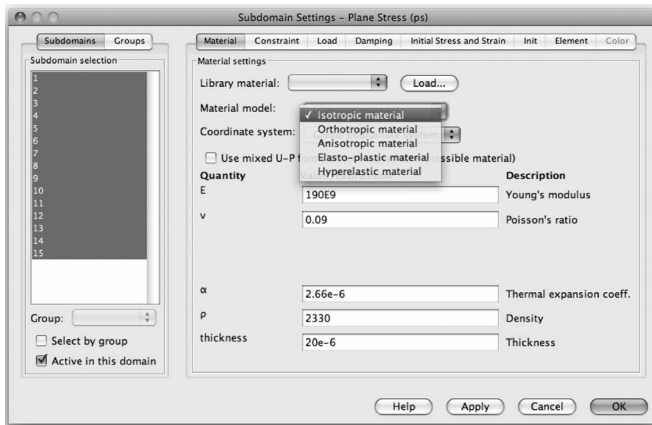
Subdomain Settings – Plane Stress (ps)

Subdomains | Groups

Subdomain selection

1
2
3
4
5
6
7
8
9
10
11
12
13
14
15

Group:

Select by group

Active in this domain

Material | Constraint | Load | Damping | Initial Stress and Strain | Init | Element | Color

Material settings

Library material: Load...

Material model: ✓ Isotropic material

Orthotropic material

Anisotropic material

Elasto-plastic material

Hyperelastic material

Coordinate system:

Use mixed U-P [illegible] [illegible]ssible material)

| Quantity | Value | Description |
|---|---|---|
| E | 190E9 | Young's modulus |
| ν | 0.09 | Poisson's ratio |
| α | 2.66e-6 | Thermal expansion coeff. |
| ρ | 2330 | Density |
| thickness | 20e-6 | Thickness |

Help | Apply | Cancel | OK